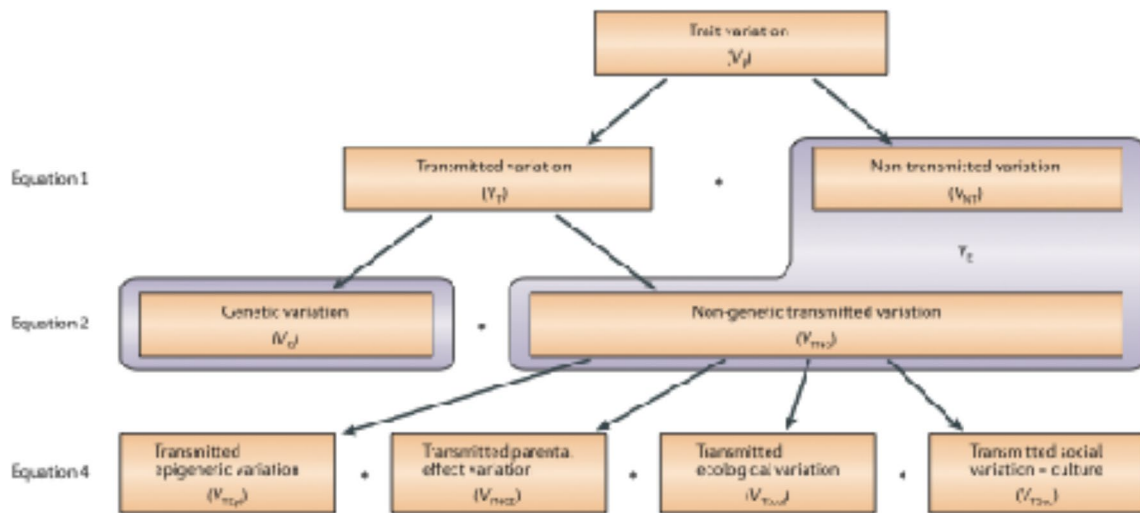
Trait variation
$(V_P)$

Equation 1

Transmitted variation
$(V_T)$

+

Non-transmitted variation
$(V_{NT})$

$V_E$

Equation 2

Genetic variation
$(V_G)$

+

Non-genetic transmitted variation
$(V_{TNG})$

Equation 4

Transmitted epigenetic variation
$(V_{TEpi})$

+

Transmitted parental effect variation
$(V_{TPE})$

+

Transmitted ecological variation
$(V_{TEco})$

+

Transmitted social variation = culture
$(V_{TSoc})$